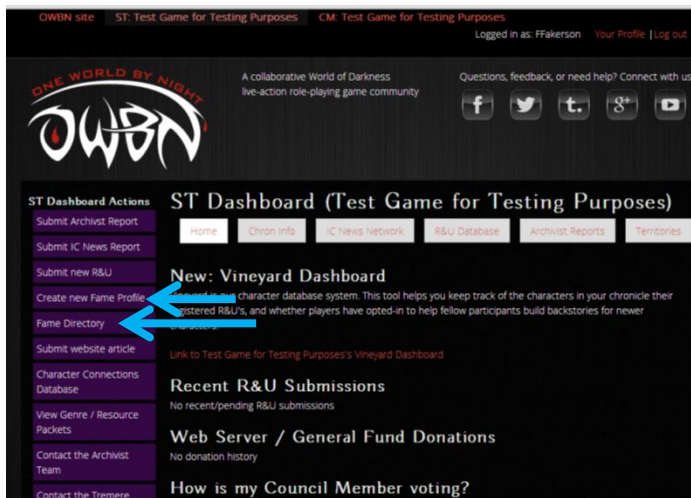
OWBN site ST: Test Game for Testing Purposes CM: Test Game for Testing Purposes

Logged in as: FFakerson Your Profile | Log out

ONE WORLD BY NIGHT

OWBN

A collaborative World of Darkness live-action role-playing game community

Questions, feedback, or need help? Connect with us

f t. 8+

ST Dashboard Actions

Submit Archivist Report

Submit IC News Report

Submit new R&U

Create new Fame Profile

Fame Directory

Submit website article

Character Connections Database

View Genre / Resource Packets

Contact the Archivist Team

Contact the Tremere

ST Dashboard (Test Game for Testing Purposes)

Home Chron Info IC News Network R&U Database Archivist Reports Territories

New: Vineyard Dashboard

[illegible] our character database system. This tool helps you keep track of the characters in your chronicle their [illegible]gistered R&U's, and whether players have opted-in to help fellow participants build backstories for newer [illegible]

Link to Test Game for Testing Purposes's Vineyard Dashboard

Recent R&U Submissions

No recent/pending R&U submissions

Web Server / General Fund Donations

No donation history

How is my Council Member voting?